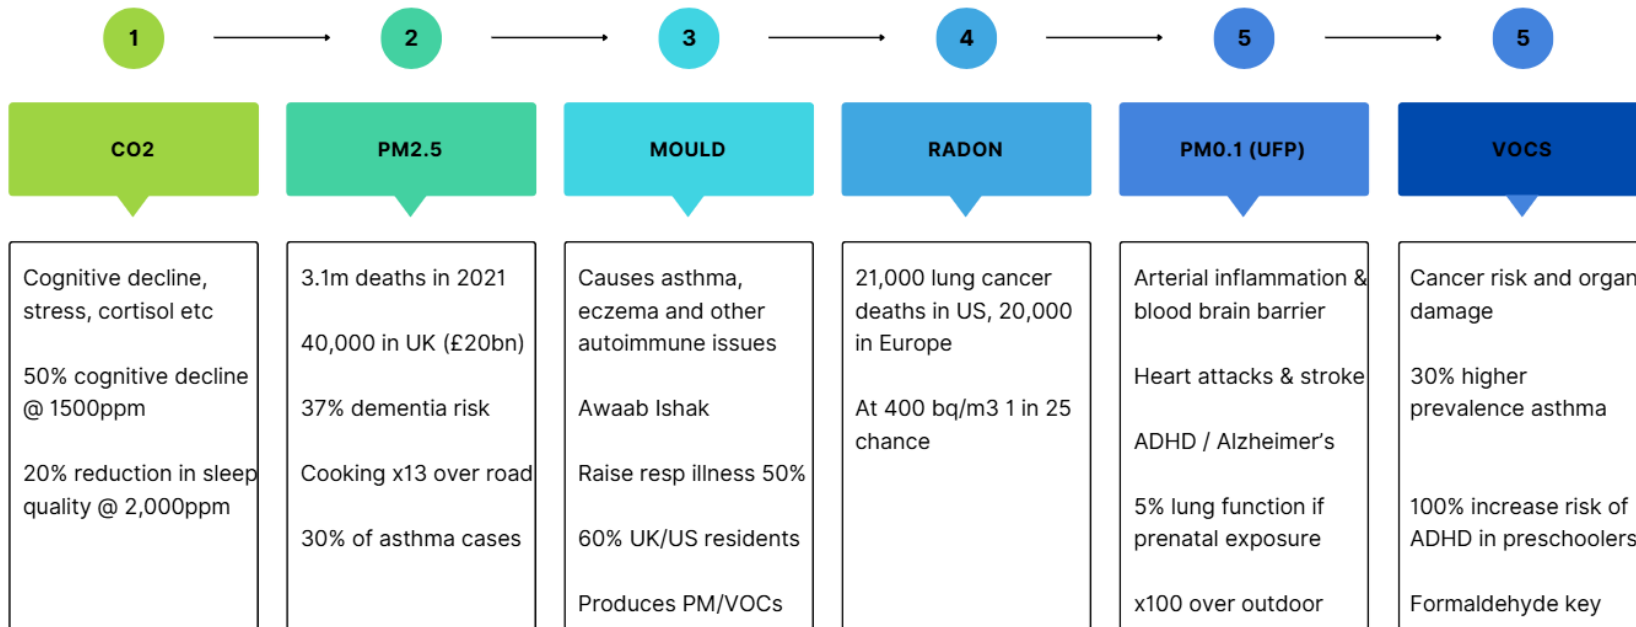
1

2

3

4

5

5

CO2

PM2.5

MOULD

RADON

PM0.1 (UFP)

VOCS

Cognitive decline, stress, cortisol etc

50% cognitive decline @ 1500ppm

20% reduction in sleep quality @ 2,000ppm

3.1m deaths in 2021

40,000 in UK (£20bn)

37% dementia risk

Cooking x13 over road

30% of asthma cases

Causes asthma, eczema and other autoimmune issues

Awaab Ishak

Raise resp illness 50%

60% UK/US residents

Produces PM/VOCs

21,000 lung cancer deaths in US, 20,000 in Europe

At 400 bq/m3 1 in 25 chance

Arterial inflammation & blood brain barrier

Heart attacks & stroke

ADHD / Alzheimer's

5% lung function if prenatal exposure

x100 over outdoor

Cancer risk and organ damage

30% higher prevalence asthma

100% increase risk of ADHD in preschoolers

Formaldehyde key